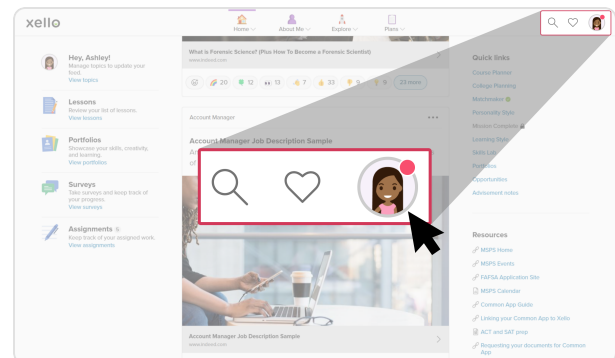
xello

Home About Me Explore Plans

Hey, Ashley!
Manage topics to update your feed.
View topics

Lessons
Review your list of lessons.
View lessons

Portfolios
Showcase your skills, creativity, and learning.
View portfolios

Surveys
Take surveys and keep track of your progress.
View surveys

Assignments 5
Keep track of your assigned work.
View assignments

What is Forensic Science? (Plus How To Become a Forensic Scientist)
www.indeed.com

20 12 13 7 33 9 9 22 more

Account Manager

Account Manager Job Description Sample

Account Manager Job Description Sample
www.indeed.com

Quick links
Course Planner
College Planning
Matchmaker
Personality Style
Mission Complete
Learning Style
Skills Lab
Portfolios
Opportunities
Advisement notes

Resources
MSPS Home
MSPS Events
FAFSA Application Site
MSPS Calendar
Common App Guide
Linking your Common App to Xello
ACT and SAT prep
Requesting your documents for Common App